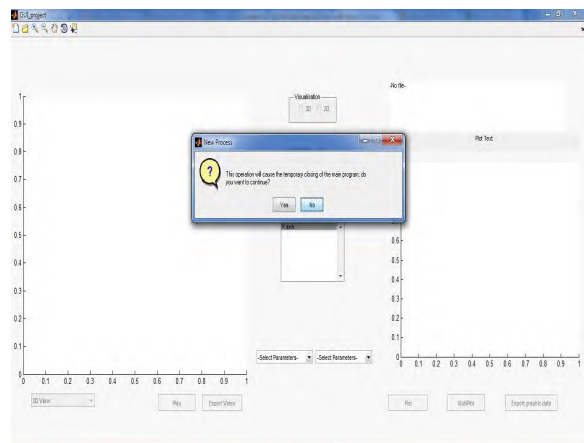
GUI_project

Visualisation
3D 2D

-No file-

Plot Text

New Process

This operation will cause the temporary closing of the main program, do you want to continue?

Yes No

X axis

1
0.9
0.8
0.7
0.6
0.5
0.4
0.3
0.2
0.1
0
0 0.1 0.2 0.3 0.4 0.5 0.6 0.7 0.8 0.9 1

0.6
0.5
0.4
0.3
0.2
0.1
0
0 0.1 0.2 0.3 0.4 0.5 0.6 0.7 0.8 0.9 1

-Select Parameters- -Select Parameters-

3D View

Play Export Video

Plot MultiPlot Export graphic data